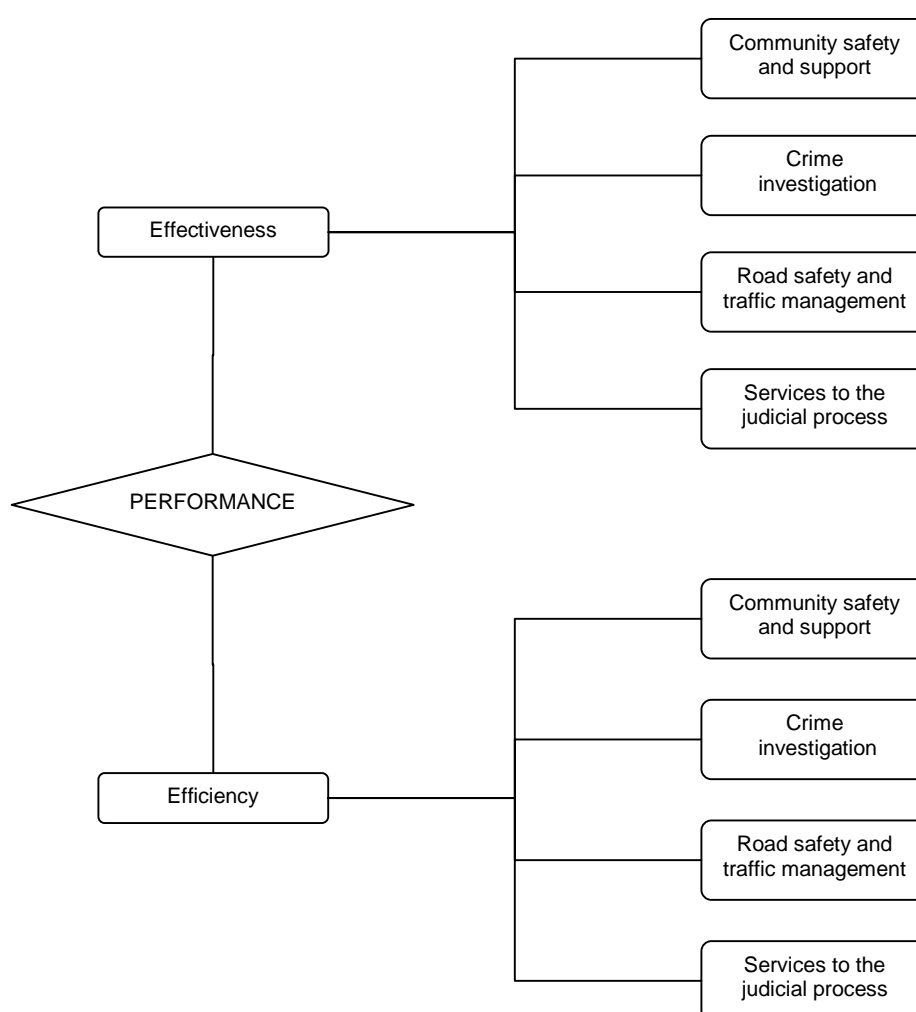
Community safety and support

Crime investigation

Effectiveness

Road safety and traffic management

Services to the judicial process

PERFORMANCE

Community safety and support

Crime investigation

Efficiency

Road safety and traffic management

Services to the judicial process